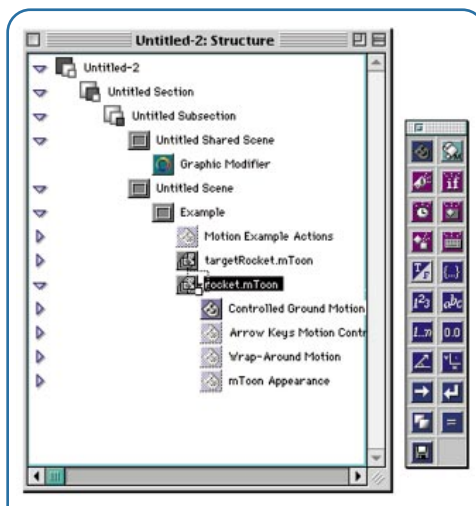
Untitled-2: Structure

Untitled-2
Untitled Section
Untitled Subsection
Untitled Shared Scene
Graphic Modifier
Untitled Scene
Example
Motion Example Actions
targetRocket.mToon
Rocket.mToon
Controlled Ground Motion
Arrow Keys Motion Contr
Wrap-Around Motion
mToon Appearance